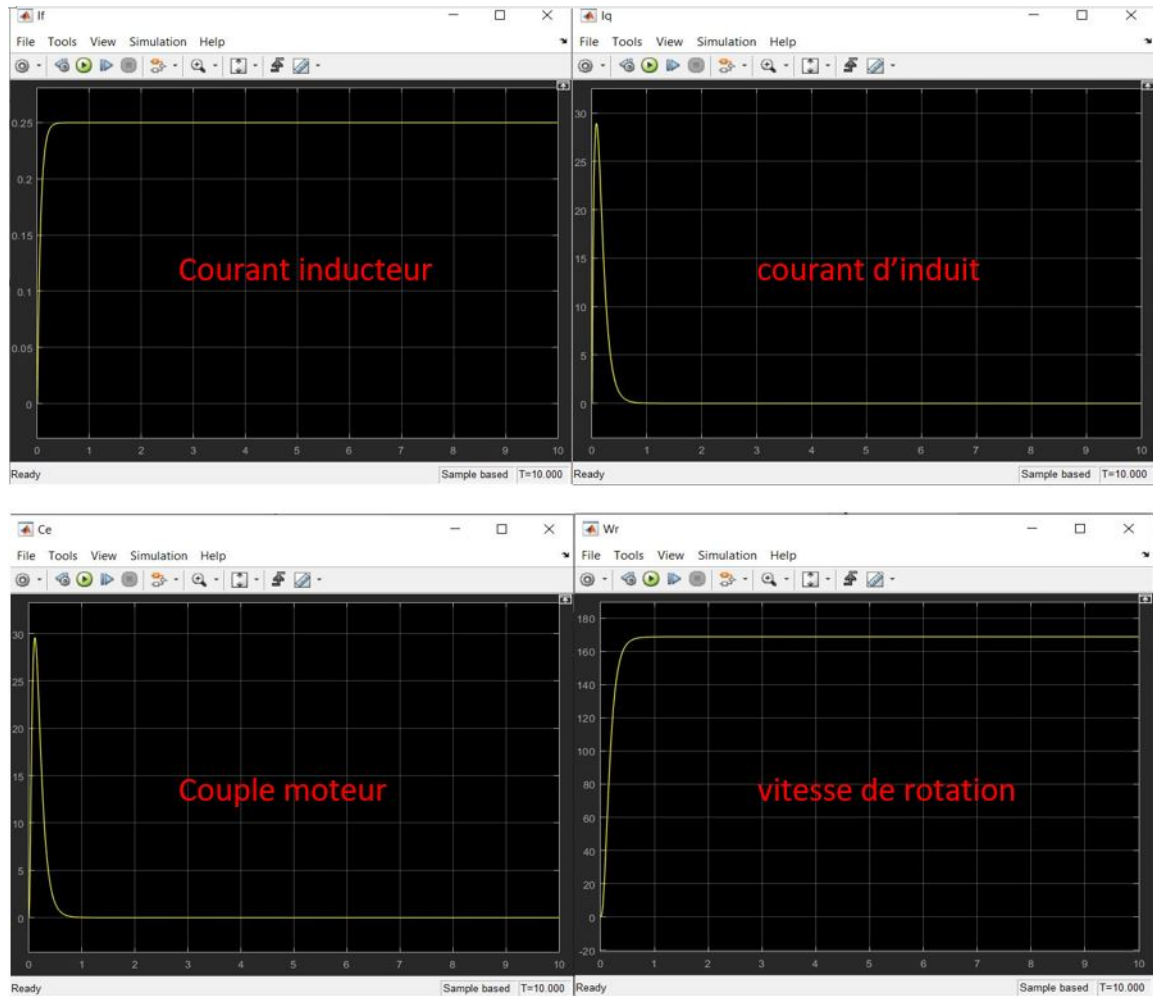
If

File Tools View Simulation Help

0.25
0.2
0.15
0.1
0.05
0

Courant inducteur

0 1 2 3 4 5 6 7 8 9 10

Ready

Sample based T=10.000

Iq

File Tools View Simulation Help

30
25
20
15
10
5
0

courant d'induit

0 1 2 3 4 5 6 7 8 9 10

Ready

Sample based T=10.000

Ce

File Tools View Simulation Help

30
25
20
15
10
5
0

Couple moteur

0 1 2 3 4 5 6 7 8 9 10

Ready

Sample based T=10.000

Wr

File Tools View Simulation Help

180
160
140
120
100
80
60
40
20
0
-20

vitesse de rotation

0 1 2 3 4 5 6 7 8 9 10

Ready

Sample based T=10.000